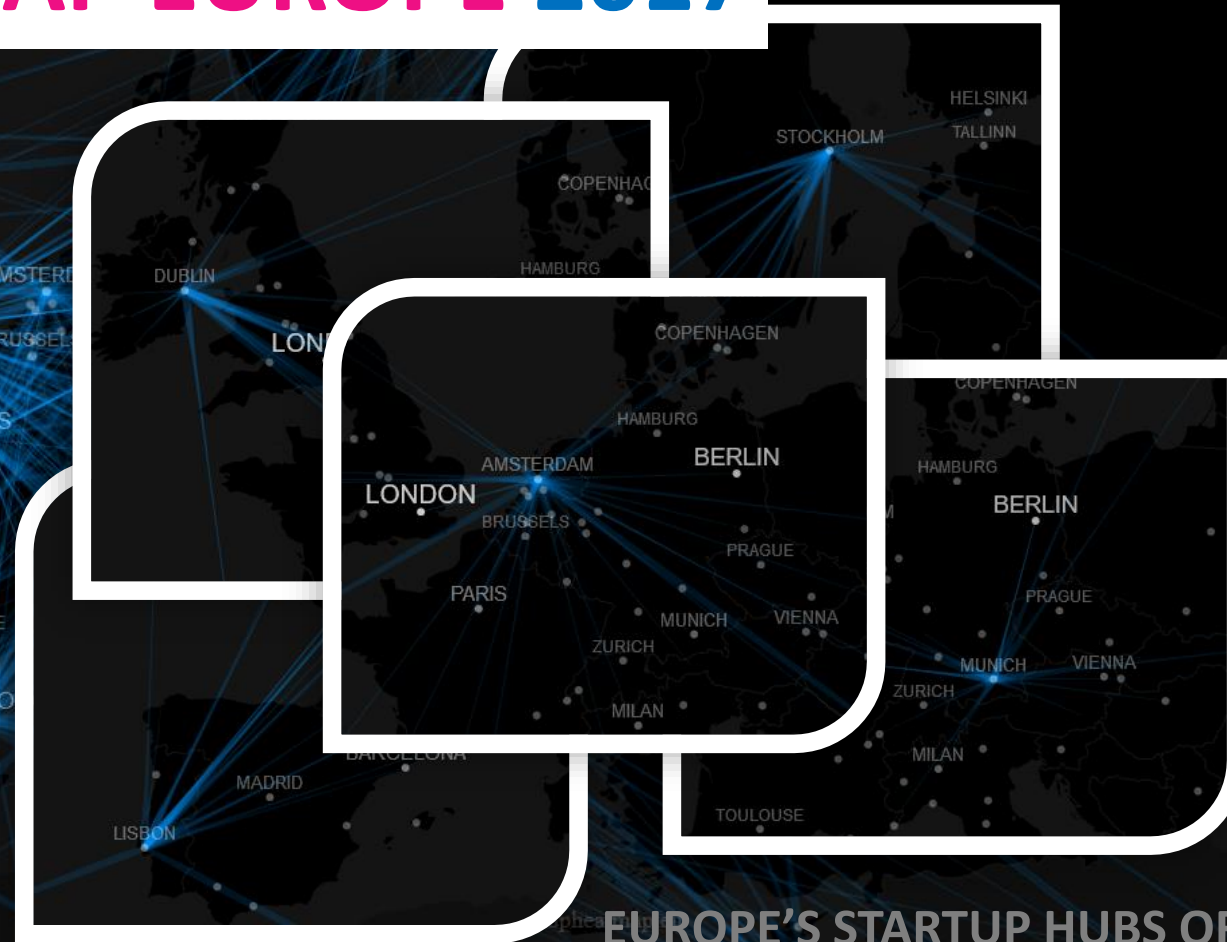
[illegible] EUROPE 2017

HELSINKI
TALLINN
STOCKHOLM
COPENHAG
AMSTERD
DUBLIN
HAMBURG
RUSSEL
LON
COPENHAGEN
COPENHAGEN
HAMBURG
AMSTERDAM
BERLIN
LONDON
BRUSSELS
HAMBURG
BERLIN
PRAGUE
PARIS
PRAGUE
MUNICH
VIENNA
ZURICH
MUNICH
VIENNA
ZURICH
MILAN
BARCELONA
MILAN
MADRID
LISBON
TOULOUSE

EUROPE'S STARTUP HUBS O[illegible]